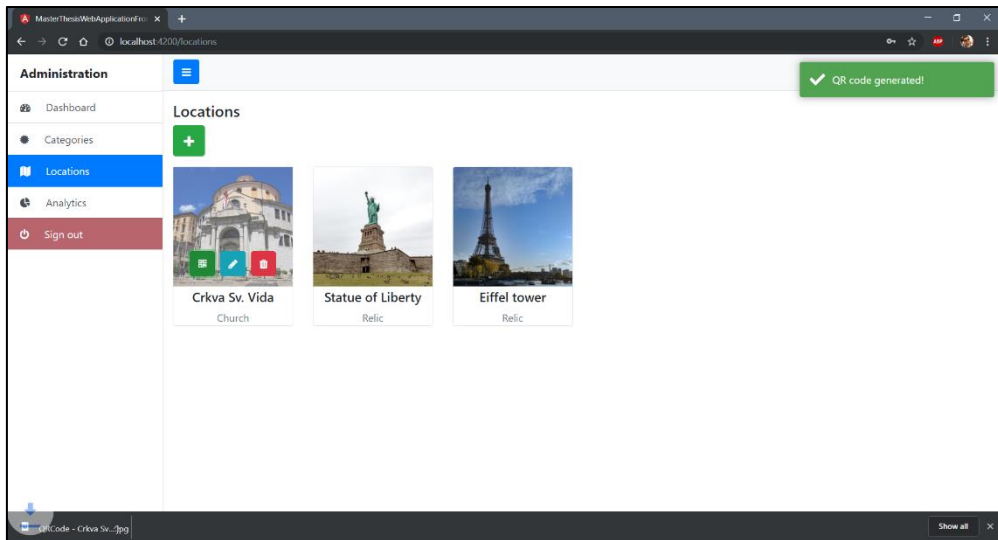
MasterThesisWebApplicationFro ×

localhost:4200/locations

Administration

Dashboard

Categories

Locations

Analytics

Sign out

QR code generated!

Locations

Crkva Sv. Vida

Church

Statue of Liberty

Relic

Eiffel tower

Relic

QRCode - Crkva Sv...jpg

Show all